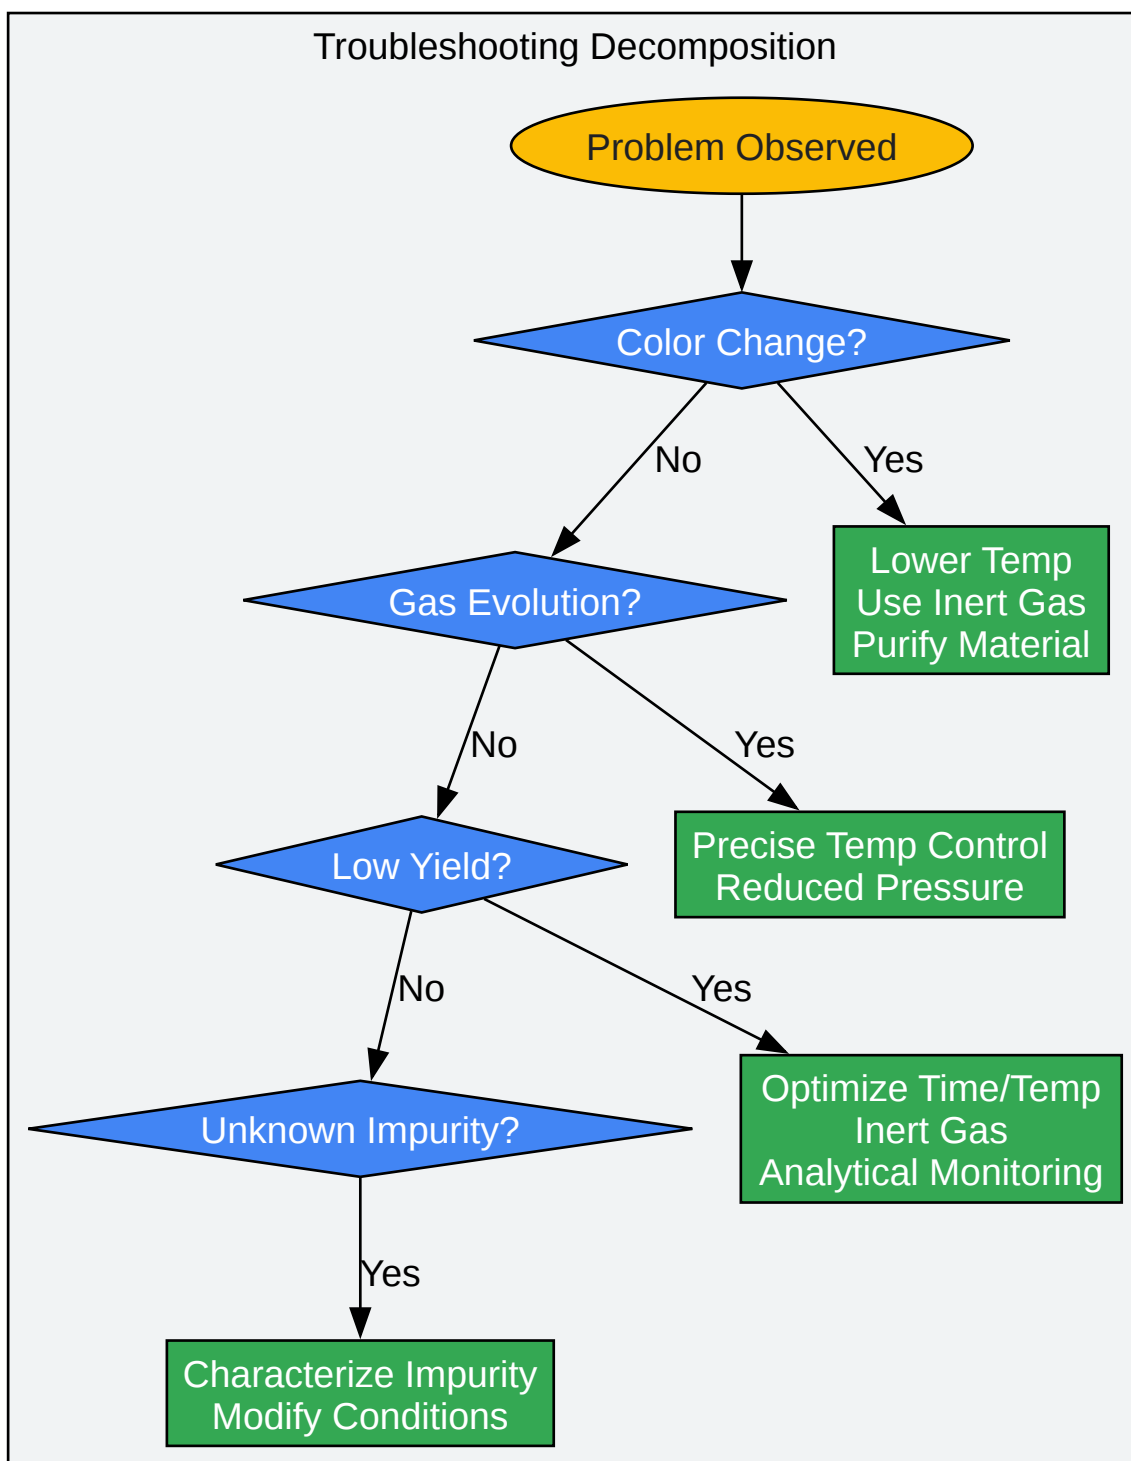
Troubleshooting Decomposition

Problem Observed

Color Change?

No

Yes

Lower Temp
Use Inert Gas
Purify Material

Gas Evolution?

No

Yes

Precise Temp Control
Reduced Pressure

Low Yield?

No

Yes

Optimize Time/Temp
Inert Gas
Analytical Monitoring

Unknown Impurity?

Yes

Characterize Impurity
Modify Conditions